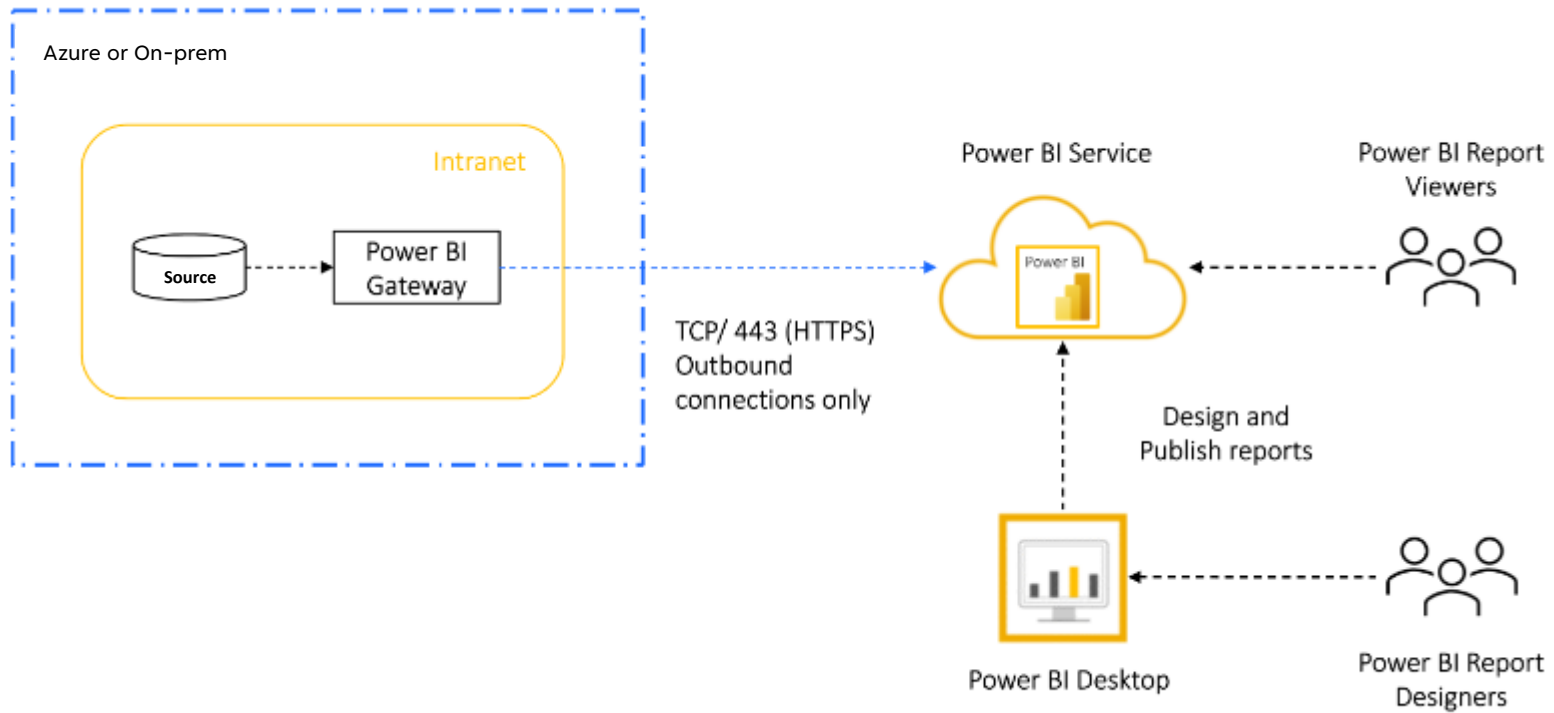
Azure or On-prem

Intranet

Source

Power BI Gateway

TCP/ 443 (HTTPS) Outbound connections only

Power BI Service

Power BI

Power BI Report Viewers

Design and Publish reports

Power BI Desktop

Power BI Report Designers